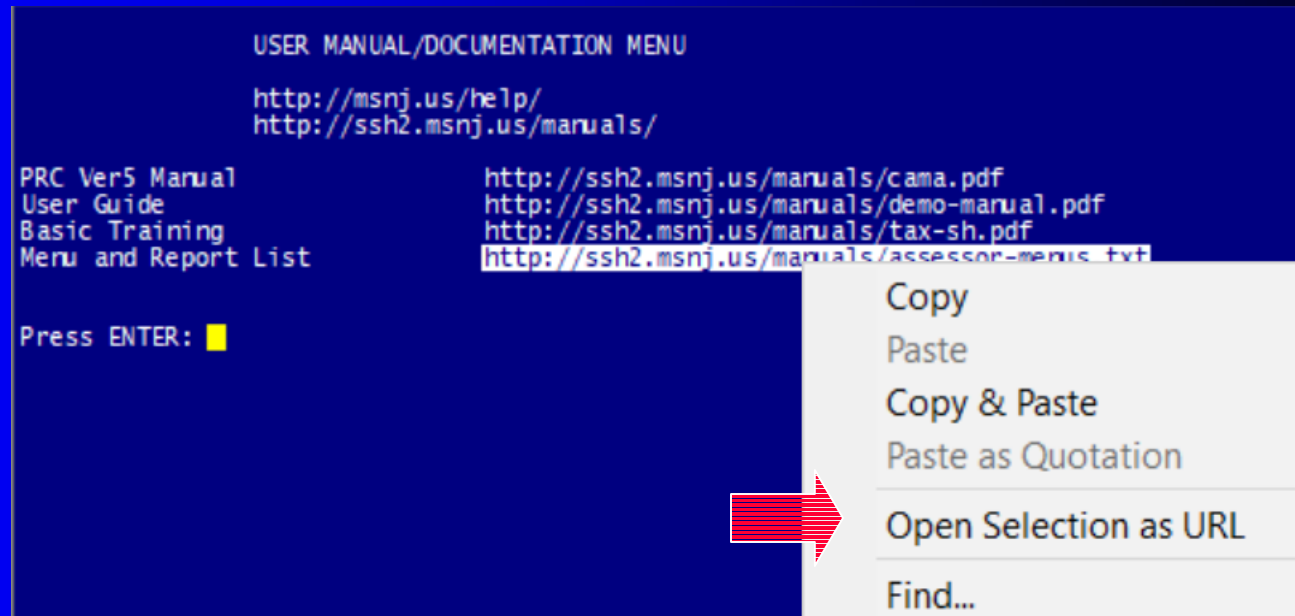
USER MANUAL/DOCUMENTATION MENU

http://msnj.us/help/
http://ssh2.msnj.us/manuals/

| | |
|---|---|
| PRC Ver5 Manual | http://ssh2.msnj.us/manuals/cama.pdf |
| User Guide | http://ssh2.msnj.us/manuals/demo-manual.pdf |
| Basic Training | http://ssh2.msnj.us/manuals/tax-sh.pdf |
| Menu and Report List | http://ssh2.msnj.us/manuals/assessor-menus.txt |

Press ENTER:

Copy
Paste
Copy & Paste
Paste as Quotation
Open Selection as URL
Find...